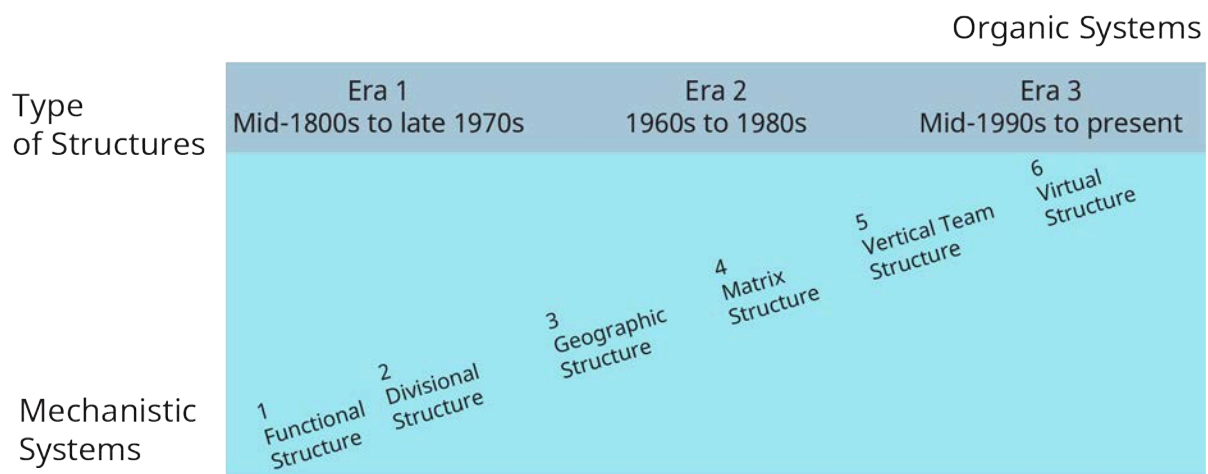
Organic Systems

Type of Structures

| Era 1 Mid-1800s to late 1970s | Era 2 1960s to 1980s | Era 3 Mid-1990s to present |
|---|---|---|

6 Virtual Structure

5 Vertical Team Structure

4 Matrix Structure

3 Geographic Structure

2 Divisional Structure

1 Functional Structure

Mechanistic Systems